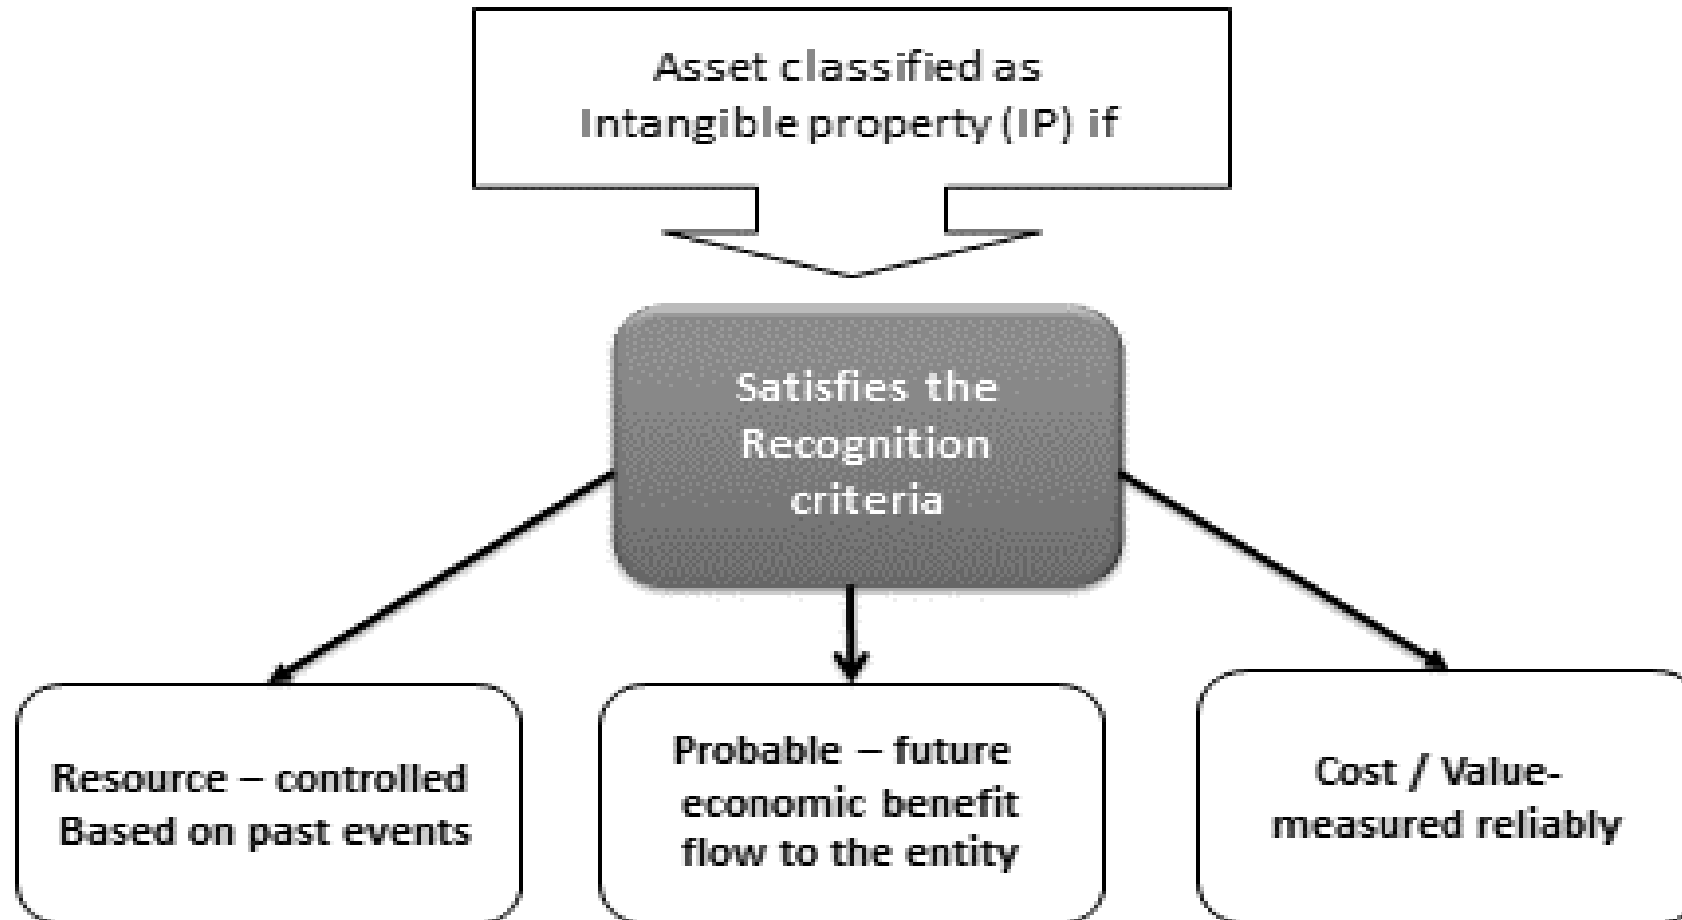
Asset classified as
Intangible property (IP) if

Satisfies the
Recognition
criteria

Resource – controlled
Based on past events

Probable – future
economic benefit
flow to the entity

Cost / Value-
measured reliably